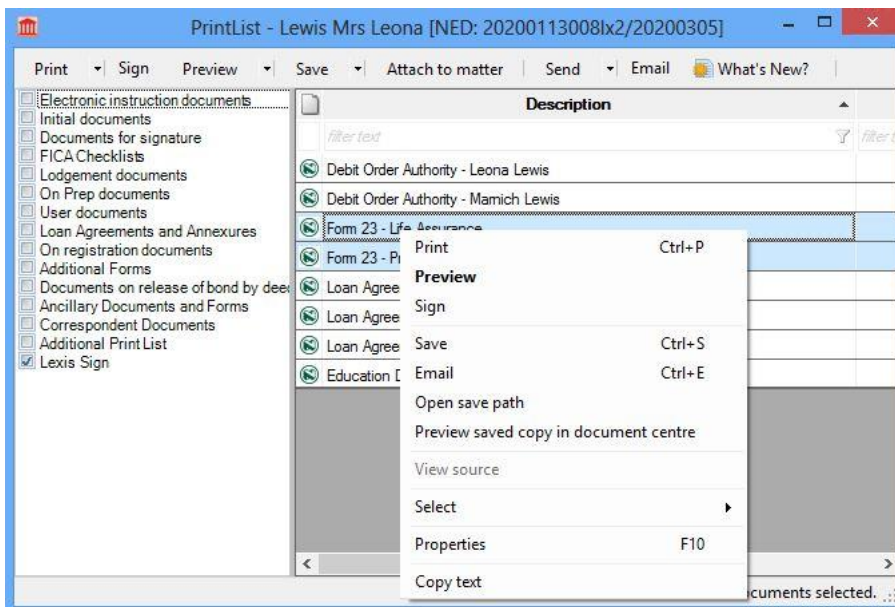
PrintList - Lewis Mrs Leona [NED: 20200113008lx2/20200305]

Print | Sign | Preview | Save | Attach to matter | Send | Email | What's New?

Electronic instruction documents
Initial documents
Documents for signature
FICA Checklists
Lodgement documents
On Prep documents
User documents
Loan Agreements and Annexures
On registration documents
Additional Forms
Documents on release of bond by deec
Ancillary Documents and Forms
Correspondent Documents
Additional Print List
Lexis Sign

Description

filter text

filter t

Debit Order Authority - Leona Lewis
Debit Order Authority - Mamich Lewis
Form 23 - Life Assurance
Form 23 - Pr
Loan Agree
Loan Agree
Loan Agree
Education D

Print Ctrl+P
Preview
Sign
Save Ctrl+S
Email Ctrl+E
Open save path
Preview saved copy in document centre
View source
Select
Properties F10
Copy text

cuments selected.